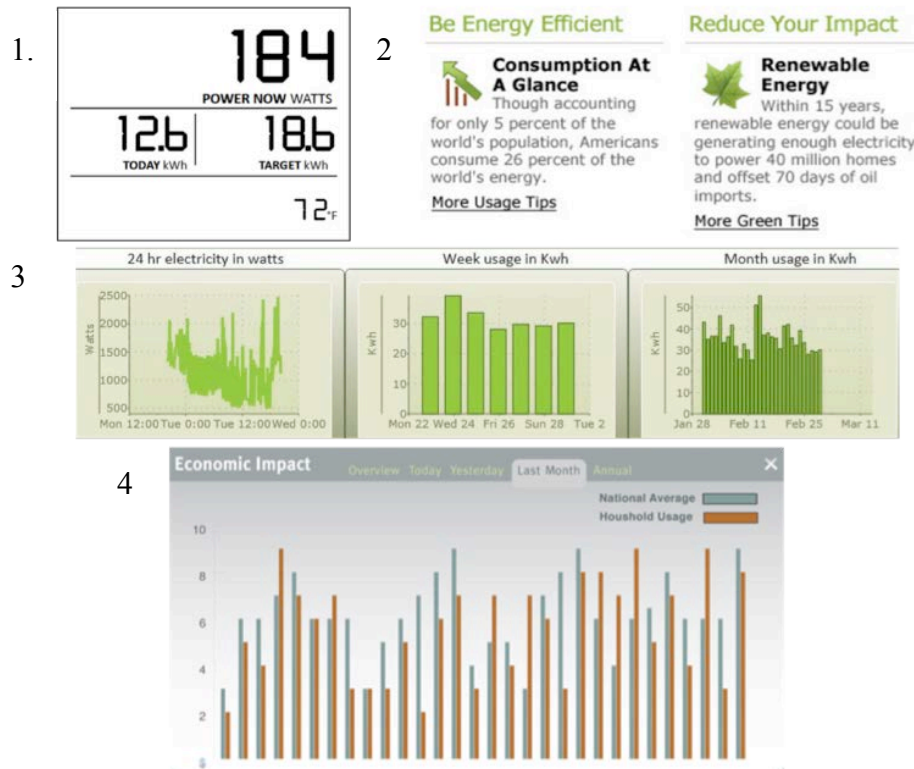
1.

184

POWER NOW WATTS

12.6

TODAY kWh

18.6

TARGET kWh

72°F

2

Be Energy Efficient

Consumption At A Glance

Though accounting for only 5 percent of the world's population, Americans consume 26 percent of the world's energy.

More Usage Tips

Reduce Your Impact

Renewable Energy

Within 15 years, renewable energy could be generating enough electricity to power 40 million homes and offset 70 days of oil imports.

More Green Tips

3

24 hr electricity in watts

Watts

2500
2000
1500
1000
500

Mon 12:00 Tue 0:00 Tue 12:00 Wed 0:00

Week usage in Kwh

Kwh

30
20
10
0

Mon 22 Wed 24 Fri 26 Sun 28 Tue 2

Month usage in Kwh

Kwh

50
40
30
20
10
0

Jan 28 Feb 11 Feb 25 Mar 11

4

Economic Impact

Overview Today Yesterday Last Month Annual

×

National Average

Houshold Usage

10
8
6
4
2
0